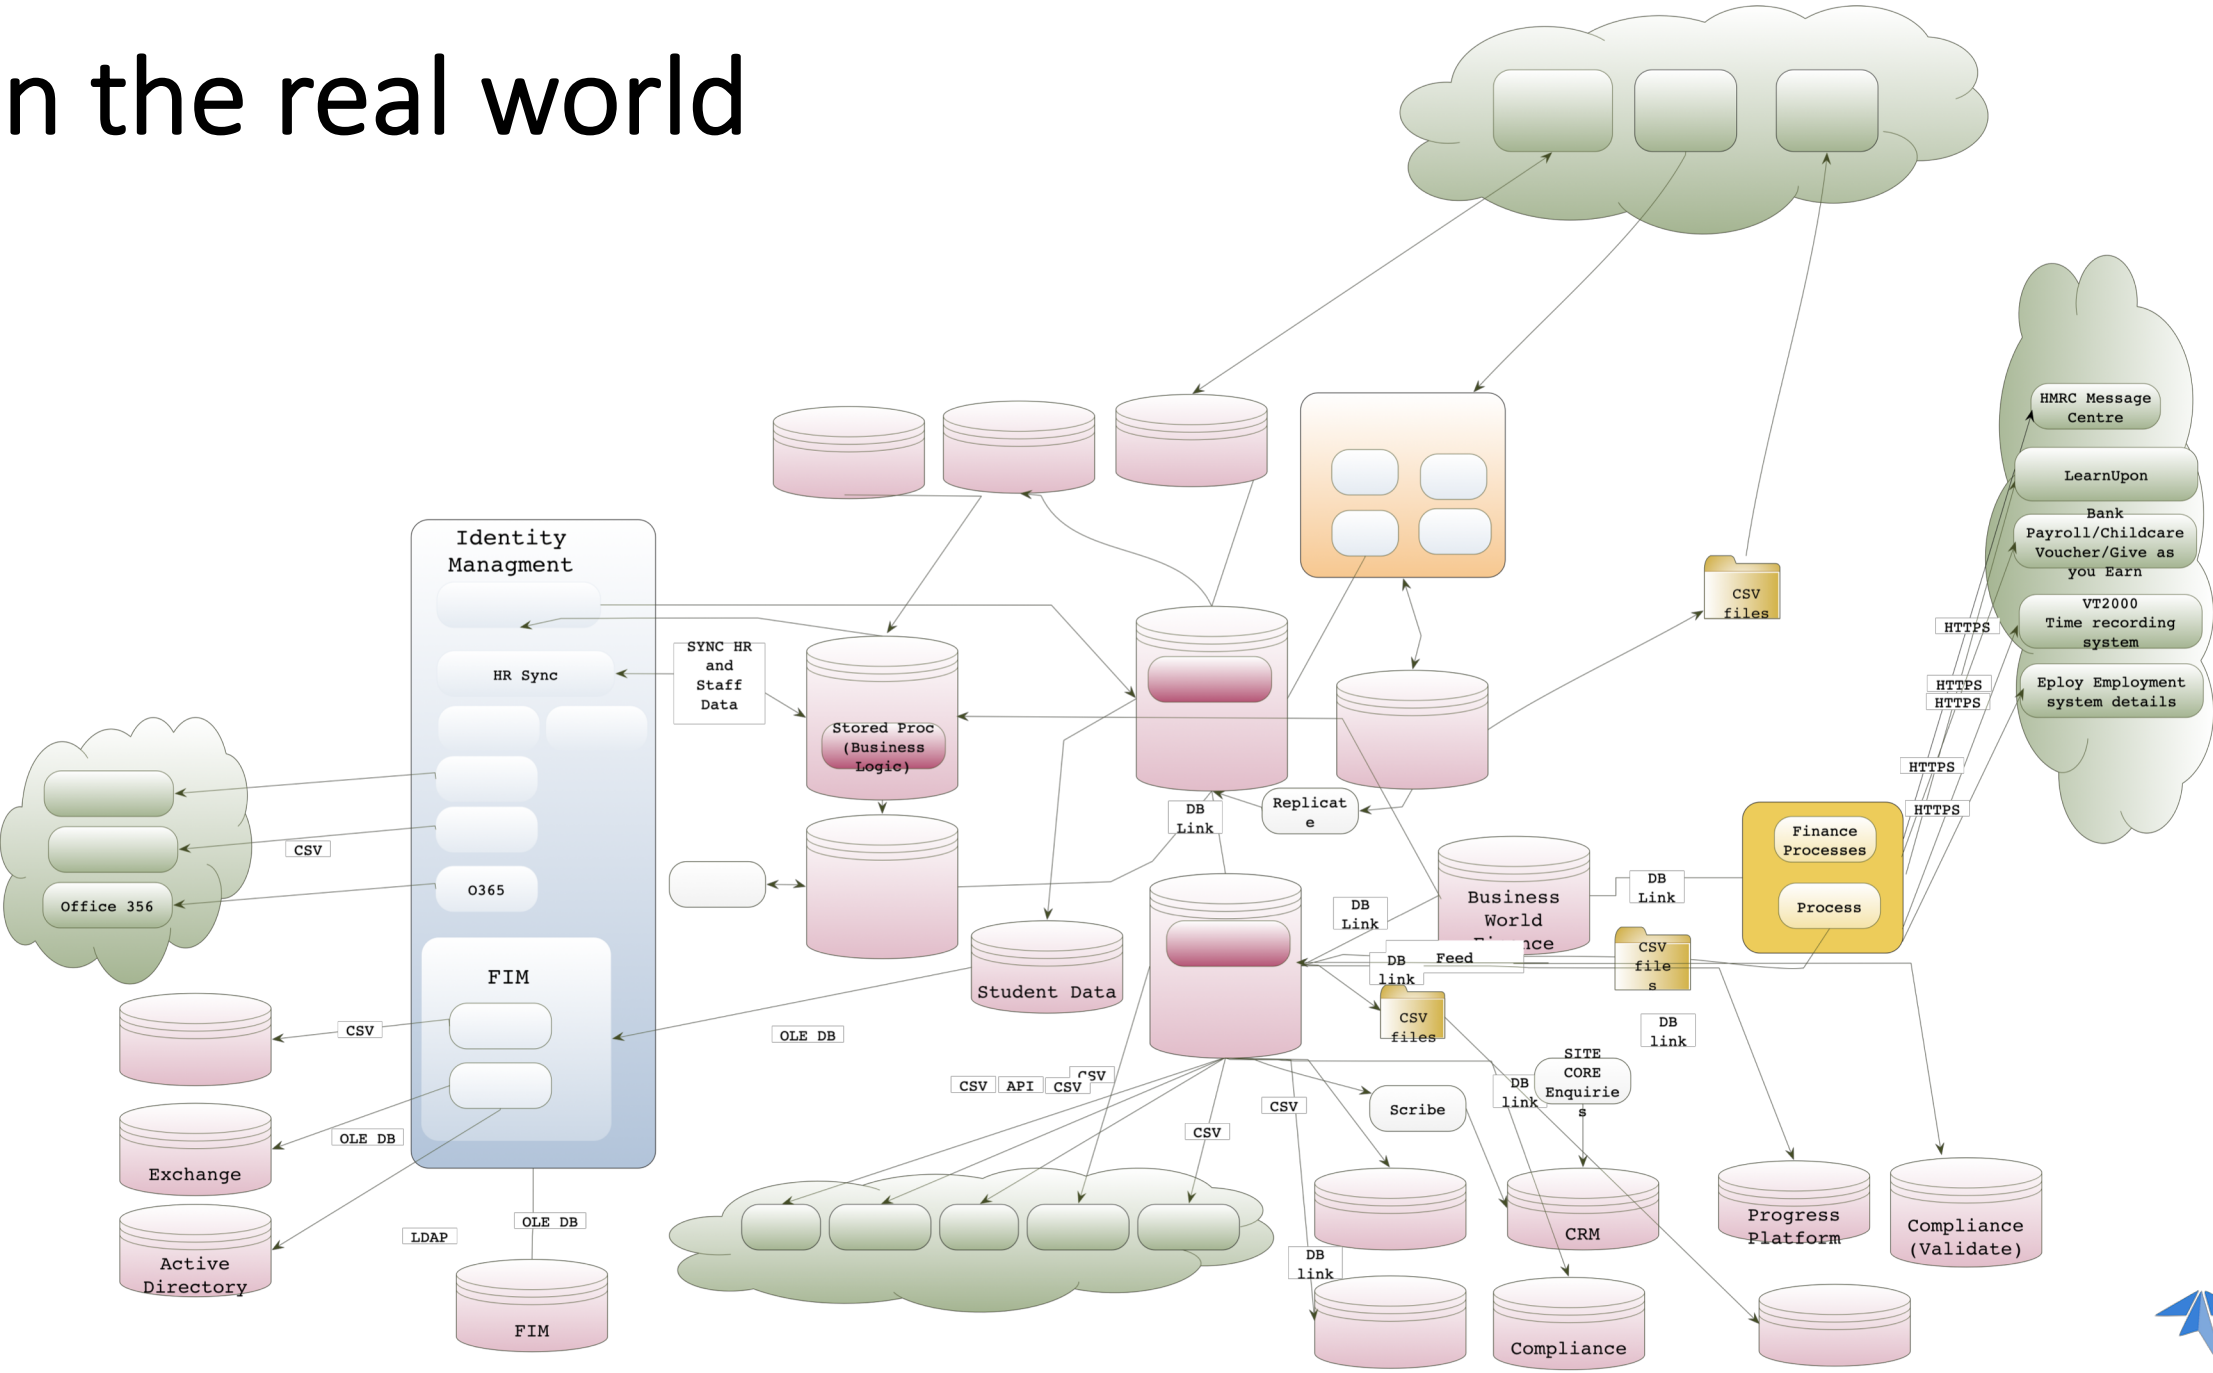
n the real world

HMRC Message Centre
LearnUpon
Bank Payroll/Childcare Voucher/Give as you Earn
VT2000 Time recording system
Eploy Employment system details

HTTPS
HTTPS
HTTPS
HTTPS
HTTPS

CSV files

Identity Managment
HR Sync
O365
FIM

SYNC HR and Staff Data

Stored Proc (Business Logic)

Replicate

DB Link

Office 356
CSV

Business World Finance

DB Link

Finance Processes
Process

DB Link
DB link
Feed
CSV files
CSV files

Student Data
OLE DB
CSV
OLE DB
Exchange
Active Directory
LDAP
OLE DB
FIM

CSV
API
CSV
CSV
CSV
CSV
Scribe
SITE CORE Enquiries
DB link
DB link
DB link
CRM
Progress Platform
Compliance (Validate)
Compliance